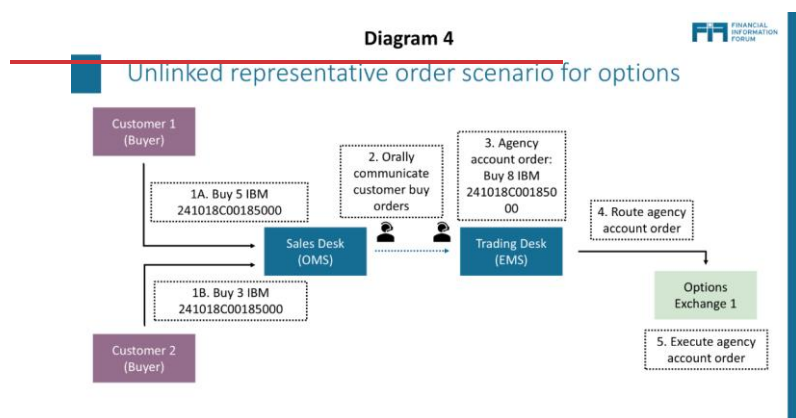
Diagram 4

FINANCIAL INFORMATION FORUM

Unlinked representative order scenario for options

Customer 1 (Buyer)

1A. Buy 5 IBM 241018C00185000

2. Orally communicate customer buy orders

3. Agency account order: Buy 8 IBM 241018C00185000

4. Route agency account order

Sales Desk (OMS)

Trading Desk (EMS)

Options Exchange 1

1B. Buy 3 IBM 241018C00185000

5. Execute agency account order

Customer 2 (Buyer)